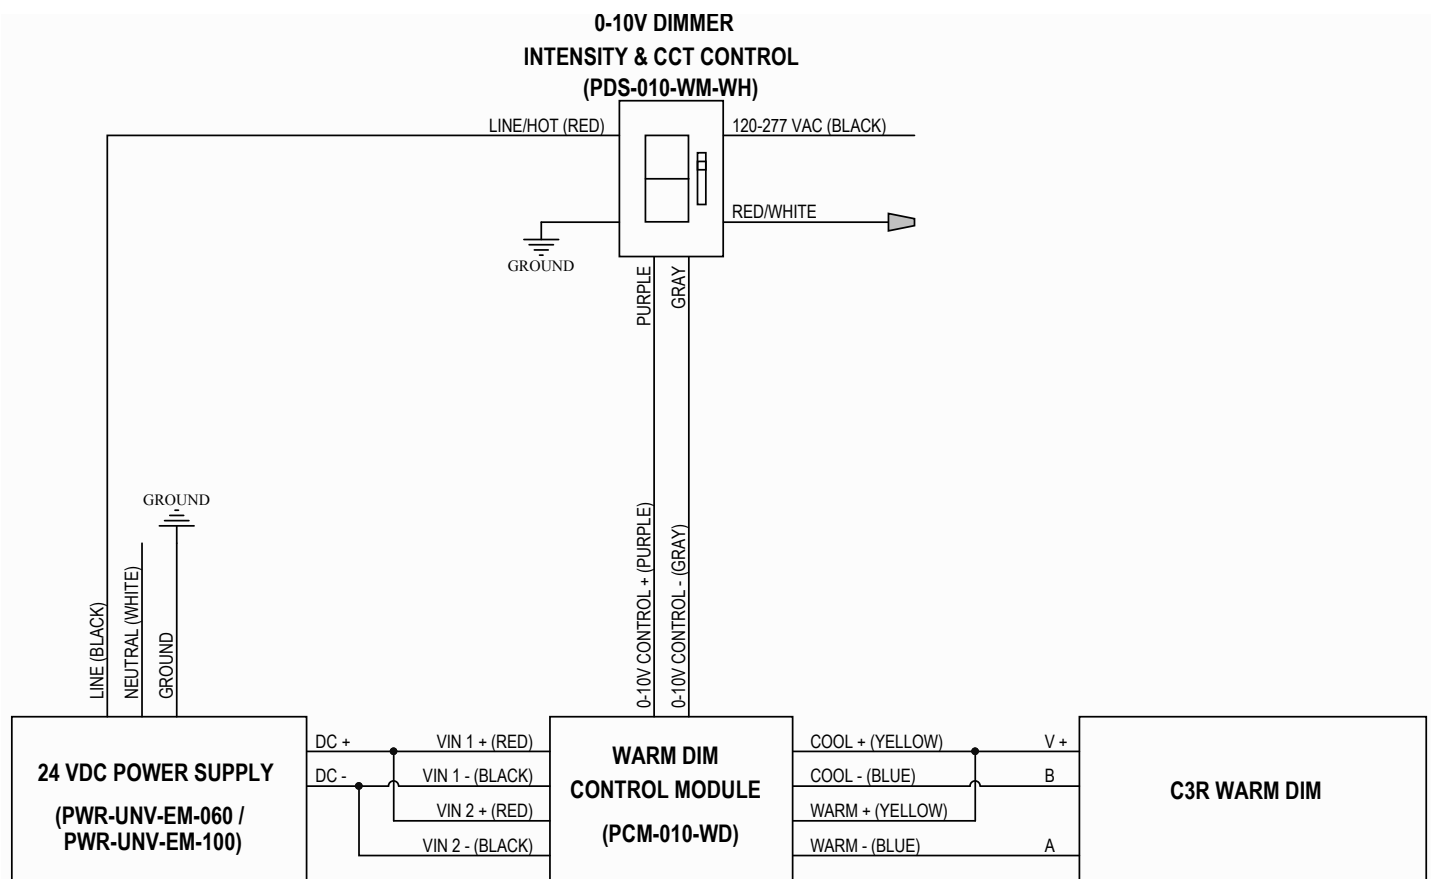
0-10V DIMMER
INTENSITY & CCT CONTROL
(PDS-010-WM-WH)

LINE/HOT (RED)

120-277 VAC (BLACK)

RED/WHITE

GROUND

PURPLE

GRAY

GROUND

LINE (BLACK)

NEUTRAL (WHITE)

GROUND

0-10V CONTROL + (PURPLE)

0-10V CONTROL - (GRAY)

24 VDC POWER SUPPLY

(PWR-UNV-EM-060 / PWR-UNV-EM-100)

DC +

DC -

VIN 1 + (RED)

VIN 1 - (BLACK)

VIN 2 + (RED)

VIN 2 - (BLACK)

WARM DIM CONTROL MODULE

(PCM-010-WD)

COOL + (YELLOW)

COOL - (BLUE)

WARM + (YELLOW)

WARM - (BLUE)

V +

B

A

C3R WARM DIM